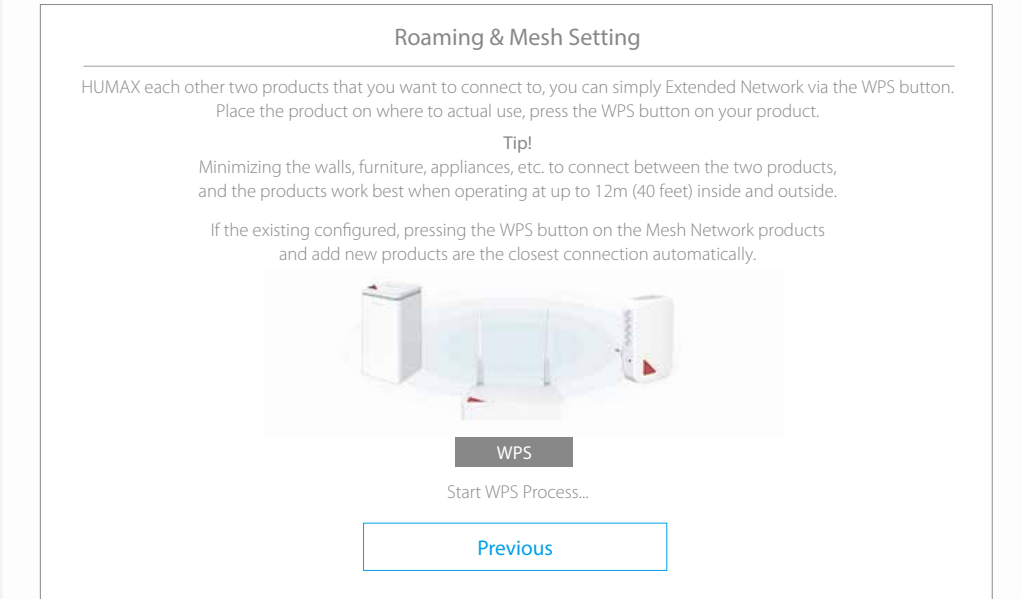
Roaming & Mesh Setting

HUMAX each other two products that you want to connect to, you can simply Extended Network via the WPS button. Place the product on where to actual use, press the WPS button on your product.

Tip!
Minimizing the walls, furniture, appliances, etc. to connect between the two products, and the products work best when operating at up to 12m (40 feet) inside and outside.

If the existing configured, pressing the WPS button on the Mesh Network products and add new products are the closest connection automatically.

WPS

Start WPS Process...

Previous